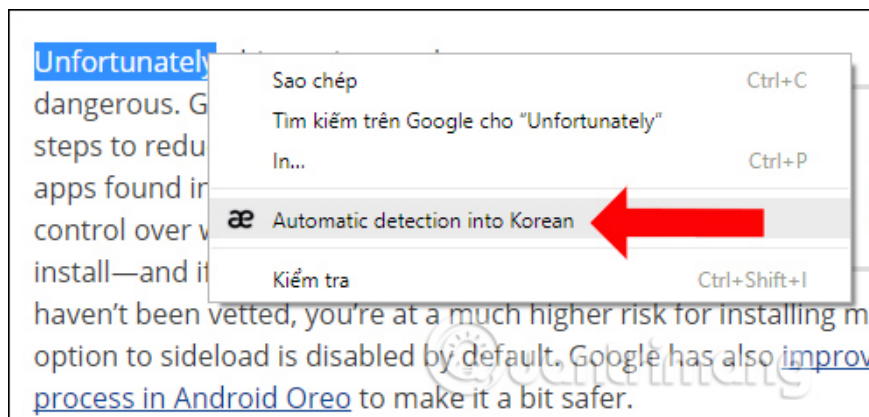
Unfortunately

dangerous. G

steps to redu

apps found in

control over w

install—and it

haven't been vetted, you're at a much higher risk for installing m

option to sideload is disabled by default. Google has also improv

process in Android Oreo to make it a bit safer.

Sao chép Ctrl+C

Tìm kiếm trên Google cho "Unfortunately"

In... Ctrl+P

æ Automatic detection into Korean

Kiểm tra Ctrl+Shift+I